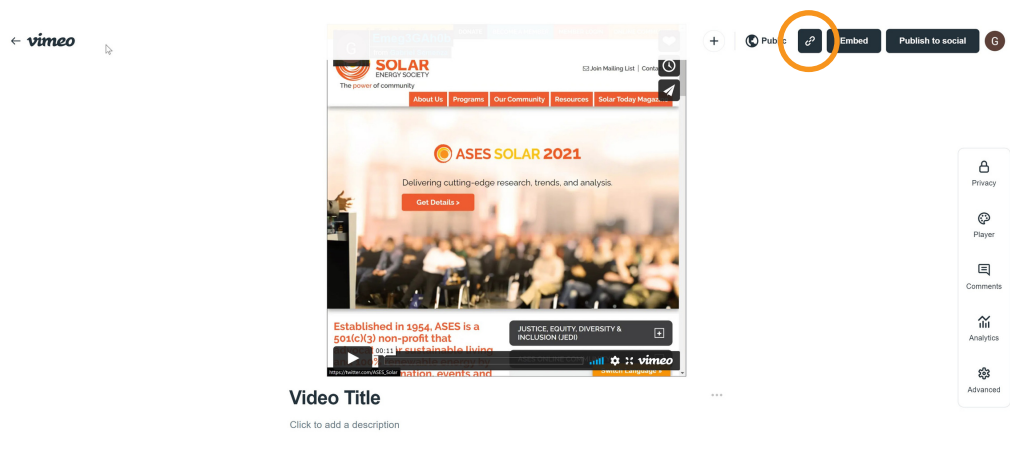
← vimeo

G

SOLAR ENERGY SOCIETY
The power of community

Join Mailing List | Conta

About Us | Programs | Our Community | Resources | Solar Today Magaz

ASES SOLAR 2021

Delivering cutting-edge research, trends, and analysis.

Get Details >

Established in 1954, ASES is a 501(c)(3) non-profit that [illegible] sustainable living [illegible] nation, events and

JUSTICE, EQUITY, DIVERSITY & INCLUSION (JEDI)

00:11

vimeo

https://twitter.com/ASES_Solar

Switch Language

+ Public Embed Publish to social G

Privacy

Player

Comments

Analytics

Advanced

Video Title

Click to add a description